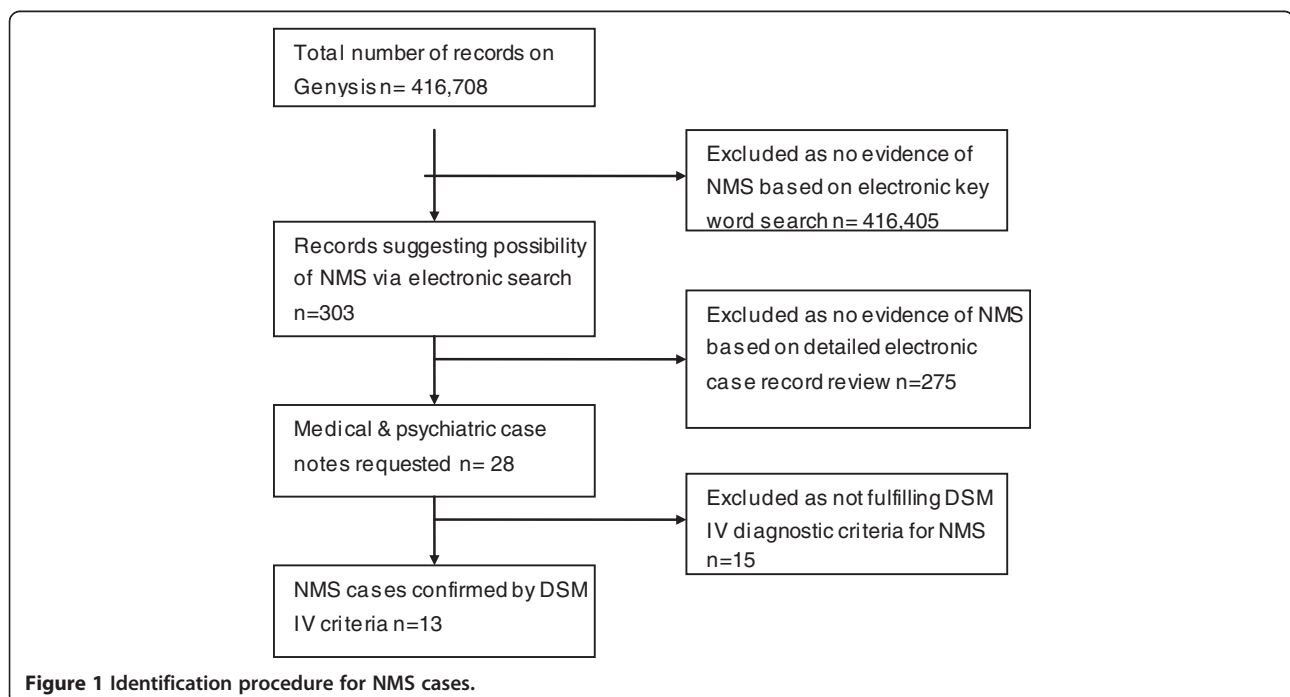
Total number of records on Genysis n= 416,708

Excluded as no evidence of NMS based on electronic key word search n= 416,405

Records suggesting possibility of NMS via electronic search n=303

Excluded as no evidence of NMS based on detailed electronic case record review n=275

Medical & psychiatric case notes requested n= 28

Excluded as not fulfilling DSM IV diagnostic criteria for NMS n=15

NMS cases confirmed by DSM IV criteria n=13

Figure 1 Identification procedure for NMS cases.